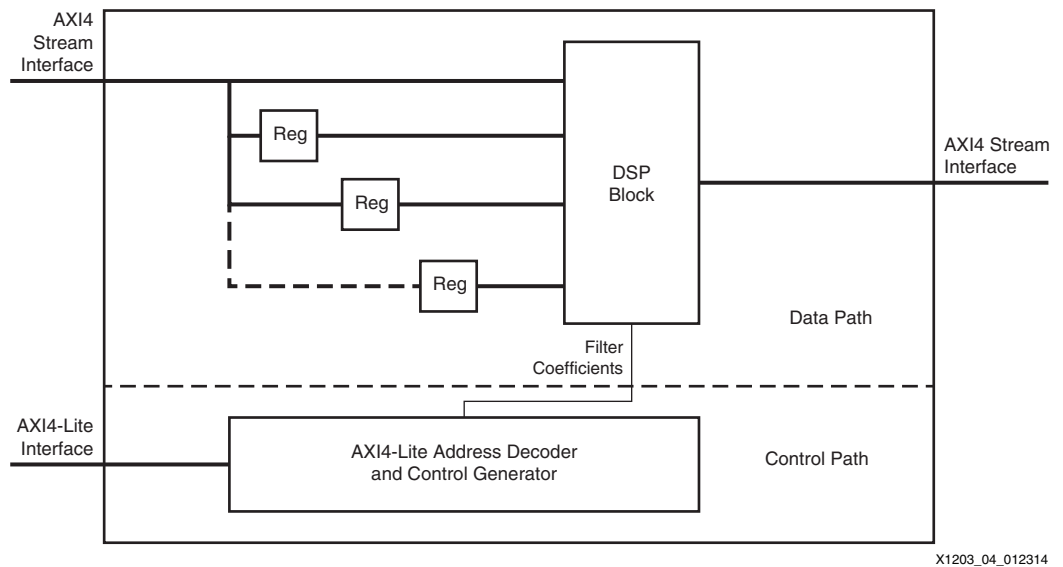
AXI4 Stream Interface

Reg

Reg

Reg

DSP Block

AXI4 Stream Interface

Data Path

Filter Coefficients

AXI4-Lite Interface

AXI4-Lite Address Decoder and Control Generator

Control Path

X1203_04_012314